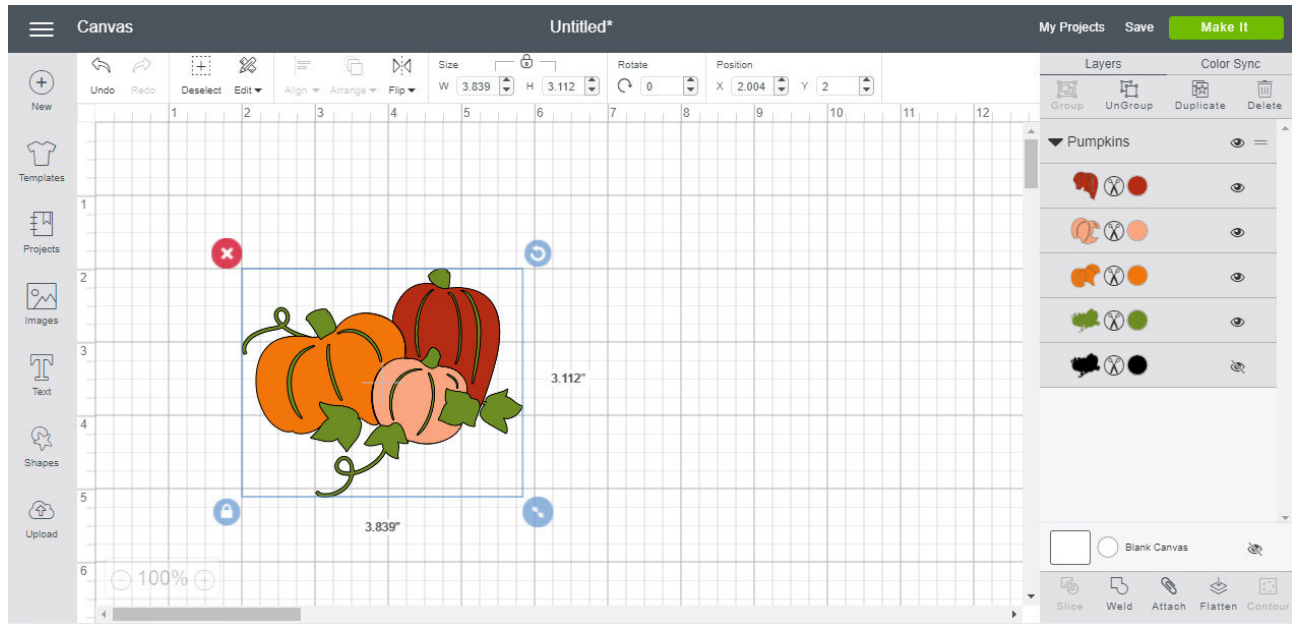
Canvas

Untitled*

My Projects Save Make It

New

Templates

Projects

Images

Text

Shapes

Upload

Undo Redo

Deselect Edit

Align Arrange Flip

Size
W 3.839 H 3.112

Rotate
0

Position
X 2.004 Y 2

1 2 3 4 5 6 7 8 9 10 11 12

1
2
3
4
5
6

3.112"

3.839"

100%

Layers Color Sync

Group UnGroup Duplicate Delete

Pumpkins

Blank Canvas

Slice Weld Attach Flatten Contour